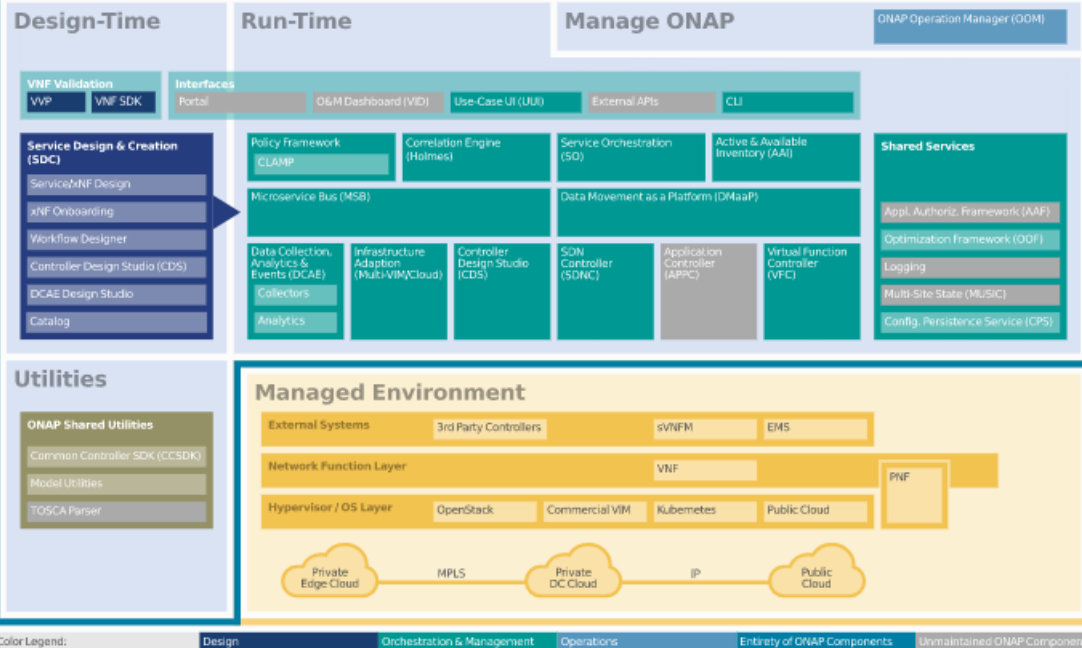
Design-Time

Run-Time

Manage ONAP

ONAP Operation Manager (OOM)

VNF Validation

VVP

VNF SDK

Interfaces

Portal

O&M Dashboard (VID)

Use-Case UI (UUI)

External APIs

CLI

Service Design & Creation (SDC)

Service/xNF Design

xNF Onboarding

Workflow Designer

Controller Design Studio (CDS)

DCAE Design Studio

Catalog

Policy Framework

CLAMP

Correlation Engine (Holmes)

Service Orchestration (SO)

Active & Available Inventory (AAI)

Shared Services

Microservice Bus (MSB)

Data Movement as a Platform (DMaaP)

Appl. Authoriz. Framework (AAF)

Optimization Framework (OOF)

Logging

Multi-Site State (MUSIC)

Config. Persistence Service (CPS)

Data Collection, Analytics & Events (DCAE)

Collectors

Analytics

Infrastructure Adaption (Multi-VIM/Cloud)

Controller Design Studio (CDS)

SDN Controller (SDNC)

Application Controller (APPC)

Virtual Function Controller (VFC)

Utilities

ONAP Shared Utilities

Common Controller SDK (CCSDK)

Model Utilities

TOSCA Parser

Managed Environment

External Systems

3rd Party Controllers

sVNFM

EMS

Network Function Layer

VNF

PNF

Hypervisor / OS Layer

OpenStack

Commercial VIM

Kubernetes

Public Cloud

Private Edge Cloud

MPLS

Private DC Cloud

IP

Public Cloud

Color Legend:

Design

Orchestration & Management

Operations

Entirety of ONAP Components

Unmaintained ONAP Componen